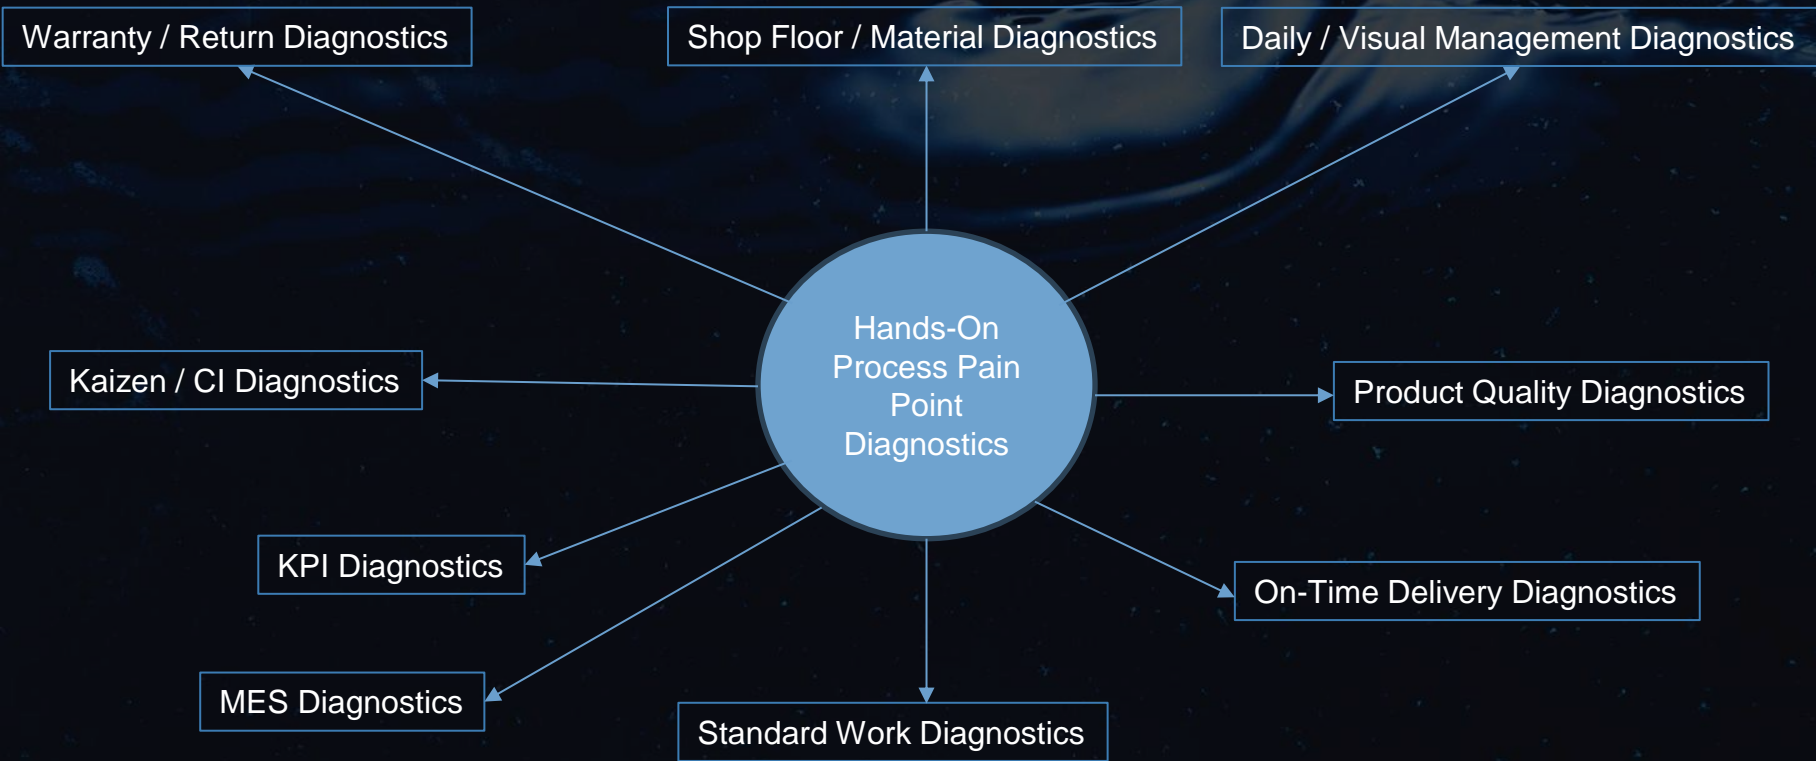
Warranty / Return Diagnostics

Shop Floor / Material Diagnostics

Daily / Visual Management Diagnostics

Hands-On Process Pain Point Diagnostics

Kaizen / CI Diagnostics

Product Quality Diagnostics

KPI Diagnostics

On-Time Delivery Diagnostics

MES Diagnostics

Standard Work Diagnostics